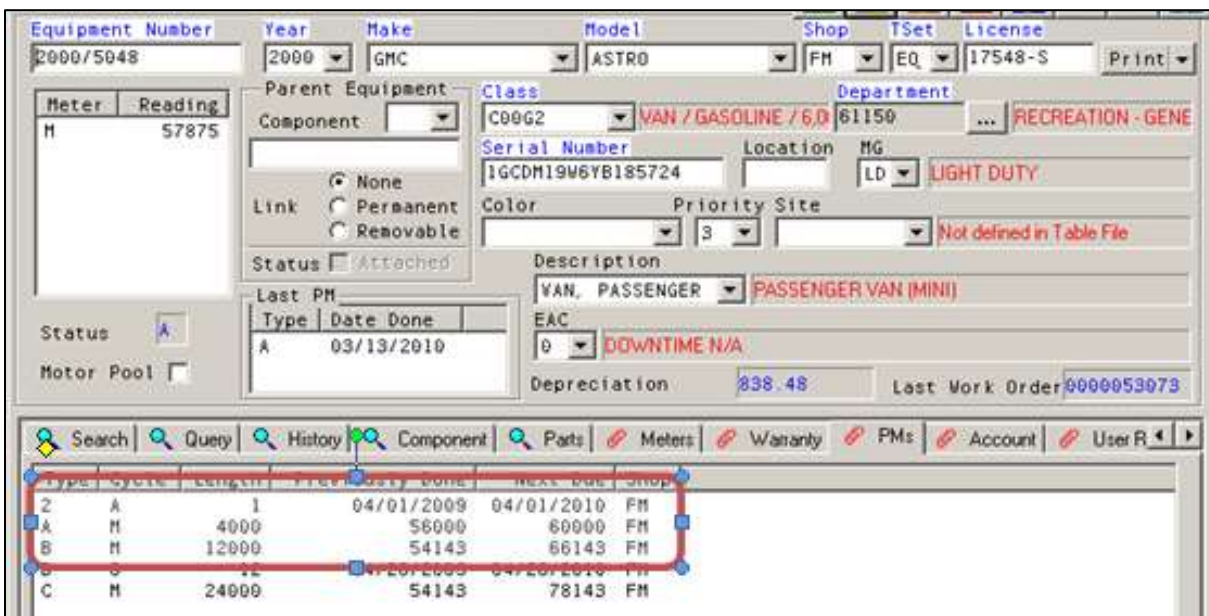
Equipment Number 2000/5048
Year 2000
Make GMC
Model ASTRO
Shop FM
TSet EQ
License 17548-S
Print

| Meter | Reading |
|---|---|
| M | 57875 |

Parent Equipment
Component
Link
None
Permanent
Removable
Status Attached

Class C00G2 VAN / GASOLINE / 6,0
Department 61150 ... RECREATION - GENE
Serial Number 1GCDM19W6YB185724
Location
MG LD LIGHT DUTY
Color
Priority 3
Site Not defined in Table File
Description VAN, PASSENGER PASSENGER VAN (MINI)
EAC 0 DOWNTIME N/A
Depreciation 838.48
Last Work Order 0000053073

Status A
Motor Pool

Last PM
| Type | Date Done |
|---|---|
| A | 03/13/2010 |

Search | Query | History | Component | Parts | Meters | Warranty | PMs | Account | User R

| Type | Cycle | Length | Prev Done | Next Due | Shop |
|---|---|---|---|---|---|
| Z | A | 1 | 04/01/2009 | 04/01/2010 | FM |
| A | M | 4000 | 56000 | 60000 | FM |
| B | M | 12000 | 54143 | 66143 | FM |
| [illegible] | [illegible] | 12 | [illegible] | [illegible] | FM |
| C | M | 24000 | 54143 | 78143 | FM |